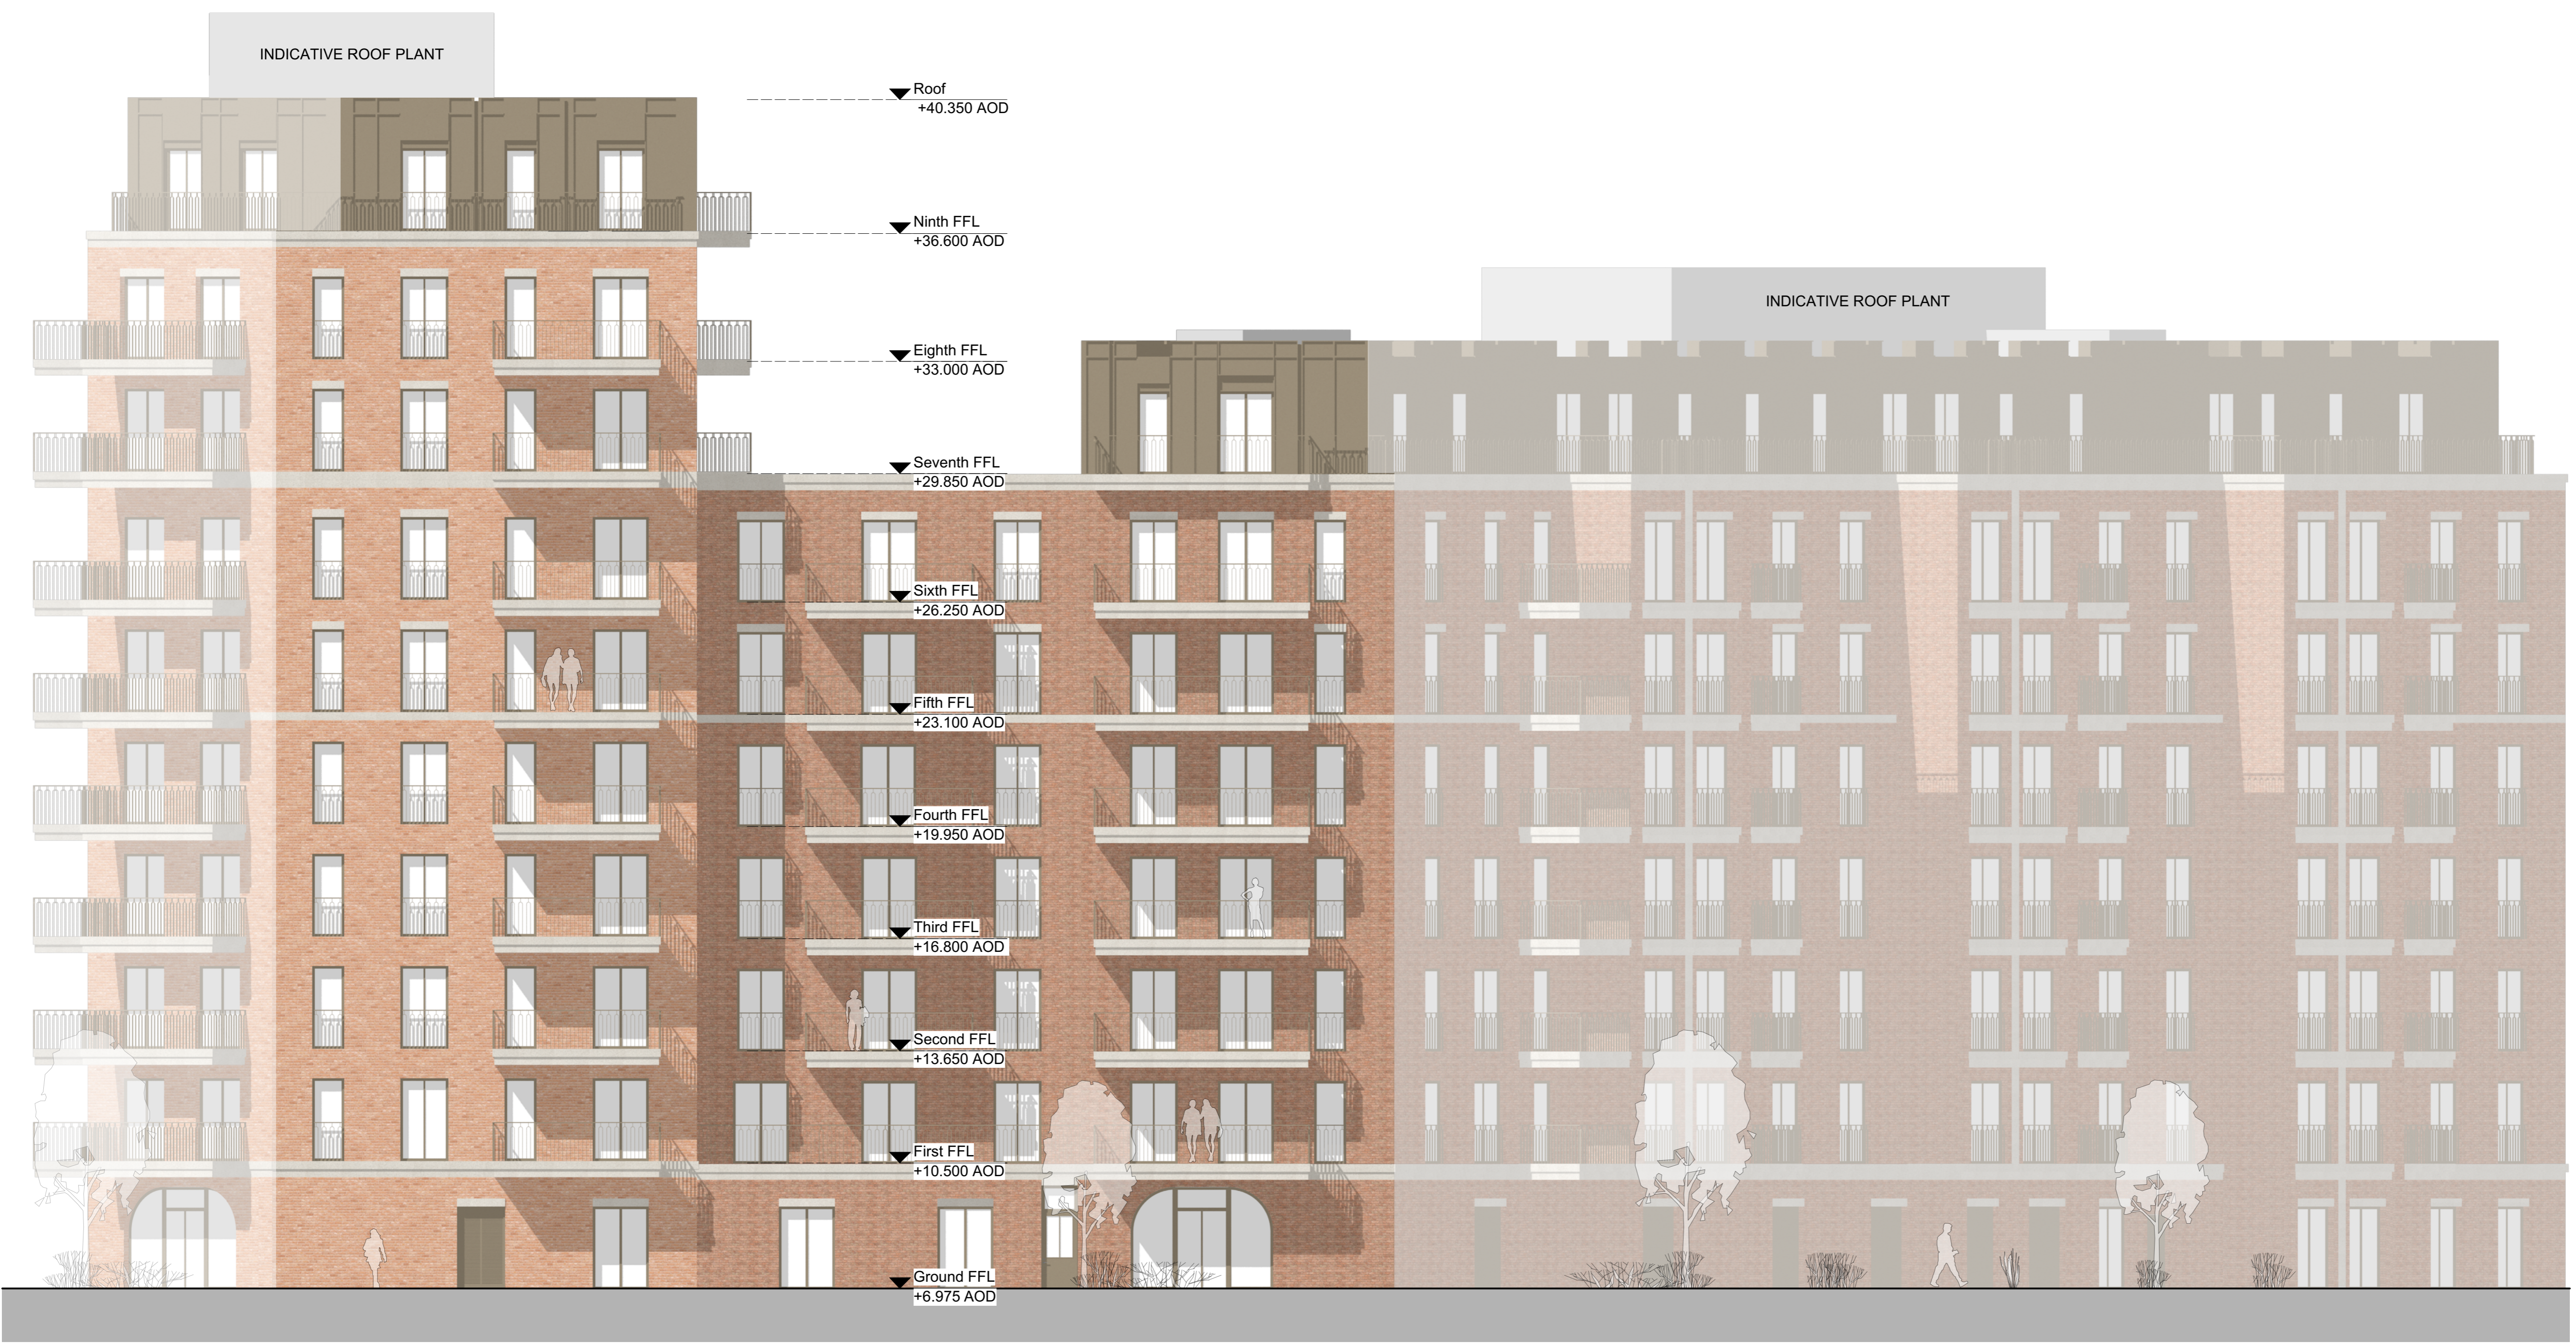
INDICATIVE ROOF PLANT

Roof
+40.350 AOD

Ninth FFL
+36.600 AOD

INDICATIVE ROOF PLANT

Eighth FFL
+33.000 AOD

Seventh FFL
+29.850 AOD

Sixth FFL
+26.250 AOD

Fifth FFL
+23.100 AOD

Fourth FFL
+19.950 AOD

Third FFL
+16.800 AOD

Second FFL
+13.650 AOD

First FFL
+10.500 AOD

Ground FFL
+6.975 AOD